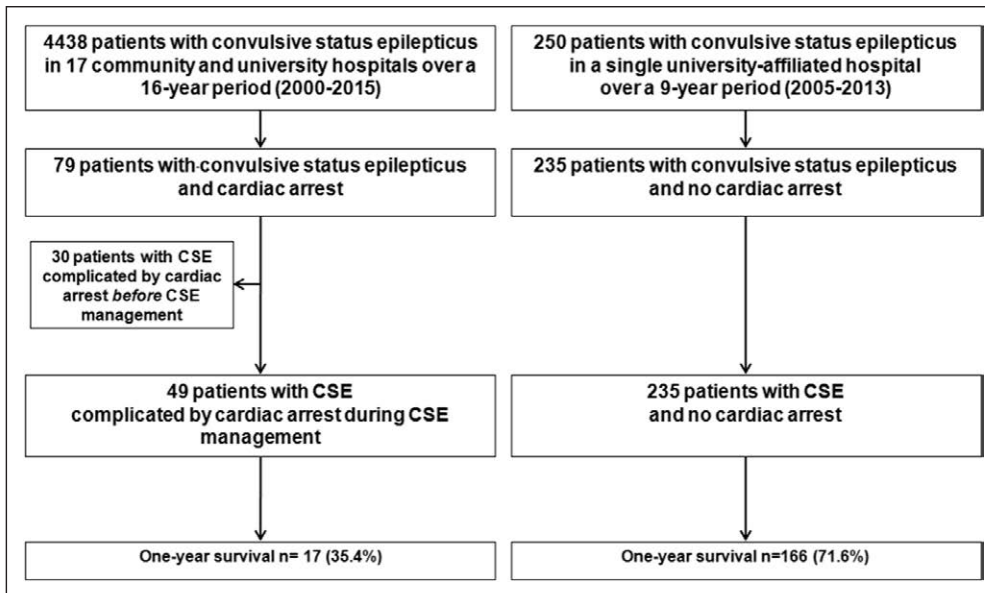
4438 patients with convulsive status epilepticus in 17 community and university hospitals over a 16-year period (2000-2015)

79 patients with convulsive status epilepticus and cardiac arrest

30 patients with CSE complicated by cardiac arrest *before* CSE management

49 patients with CSE complicated by cardiac arrest during CSE management

One-year survival n= 17 (35.4%)

250 patients with convulsive status epilepticus in a single university-affiliated hospital over a 9-year period (2005-2013)

235 patients with convulsive status epilepticus and no cardiac arrest

235 patients with CSE and no cardiac arrest

One-year survival n=166 (71.6%)